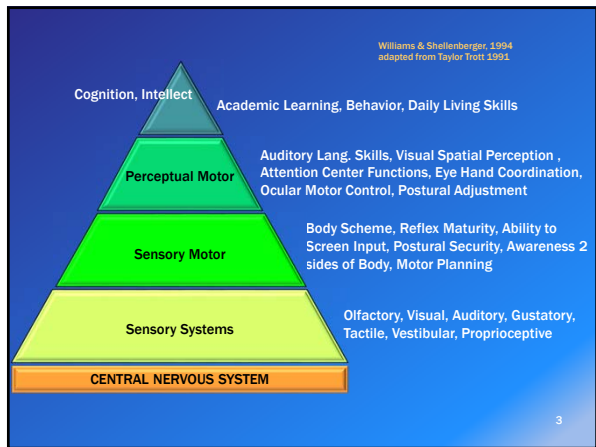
Williams & Shellenberger, 1994
adapted from Taylor Trott 1991

Cognition, Intellect

Academic Learning, Behavior, Daily Living Skills

Perceptual Motor

Auditory Lang. Skills, Visual Spatial Perception , Attention Center Functions, Eye Hand Coordination, Ocular Motor Control, Postural Adjustment

Sensory Motor

Body Scheme, Reflex Maturity, Ability to Screen Input, Postural Security, Awareness 2 sides of Body, Motor Planning

Sensory Systems

Olfactory, Visual, Auditory, Gustatory, Tactile, Vestibular, Proprioceptive

CENTRAL NERVOUS SYSTEM

3